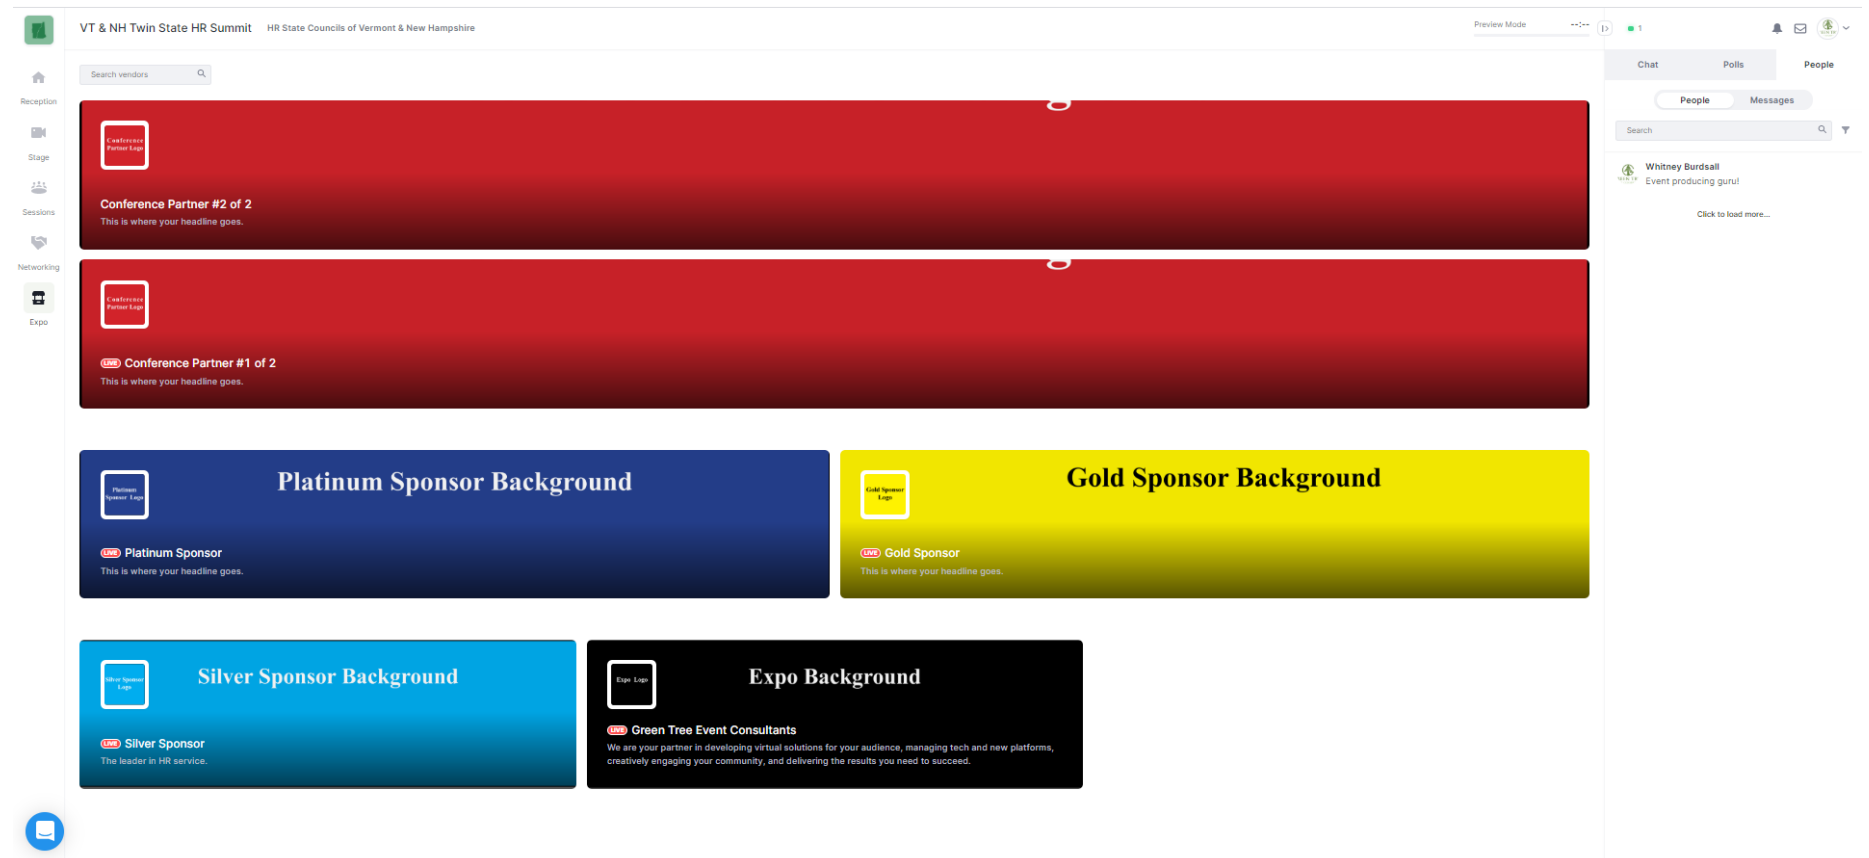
VT & NH Twin State HR Summit HR State Councils of Vermont & New Hampshire

Preview Mode --:--

1

Reception

Stage

Sessions

Networking

Expo

Search vendors

Conference Partner Logo

Conference Partner #2 of 2

This is where your headline goes.

Conference Partner Logo

LIVE Conference Partner #1 of 2

This is where your headline goes.

Platinum Sponsor Logo

Platinum Sponsor Background

LIVE Platinum Sponsor

This is where your headline goes.

Gold Sponsor Logo

Gold Sponsor Background

LIVE Gold Sponsor

This is where your headline goes.

Silver Sponsor Logo

Silver Sponsor Background

LIVE Silver Sponsor

The leader in HR service.

Expo Logo

Expo Background

LIVE Green Tree Event Consultants

We are your partner in developing virtual solutions for your audience, managing tech and new platforms, creatively engaging your community, and delivering the results you need to succeed.

Chat Polls People

People Messages

Search

Whitney Burdsall
Event producing guru!

Click to load more...